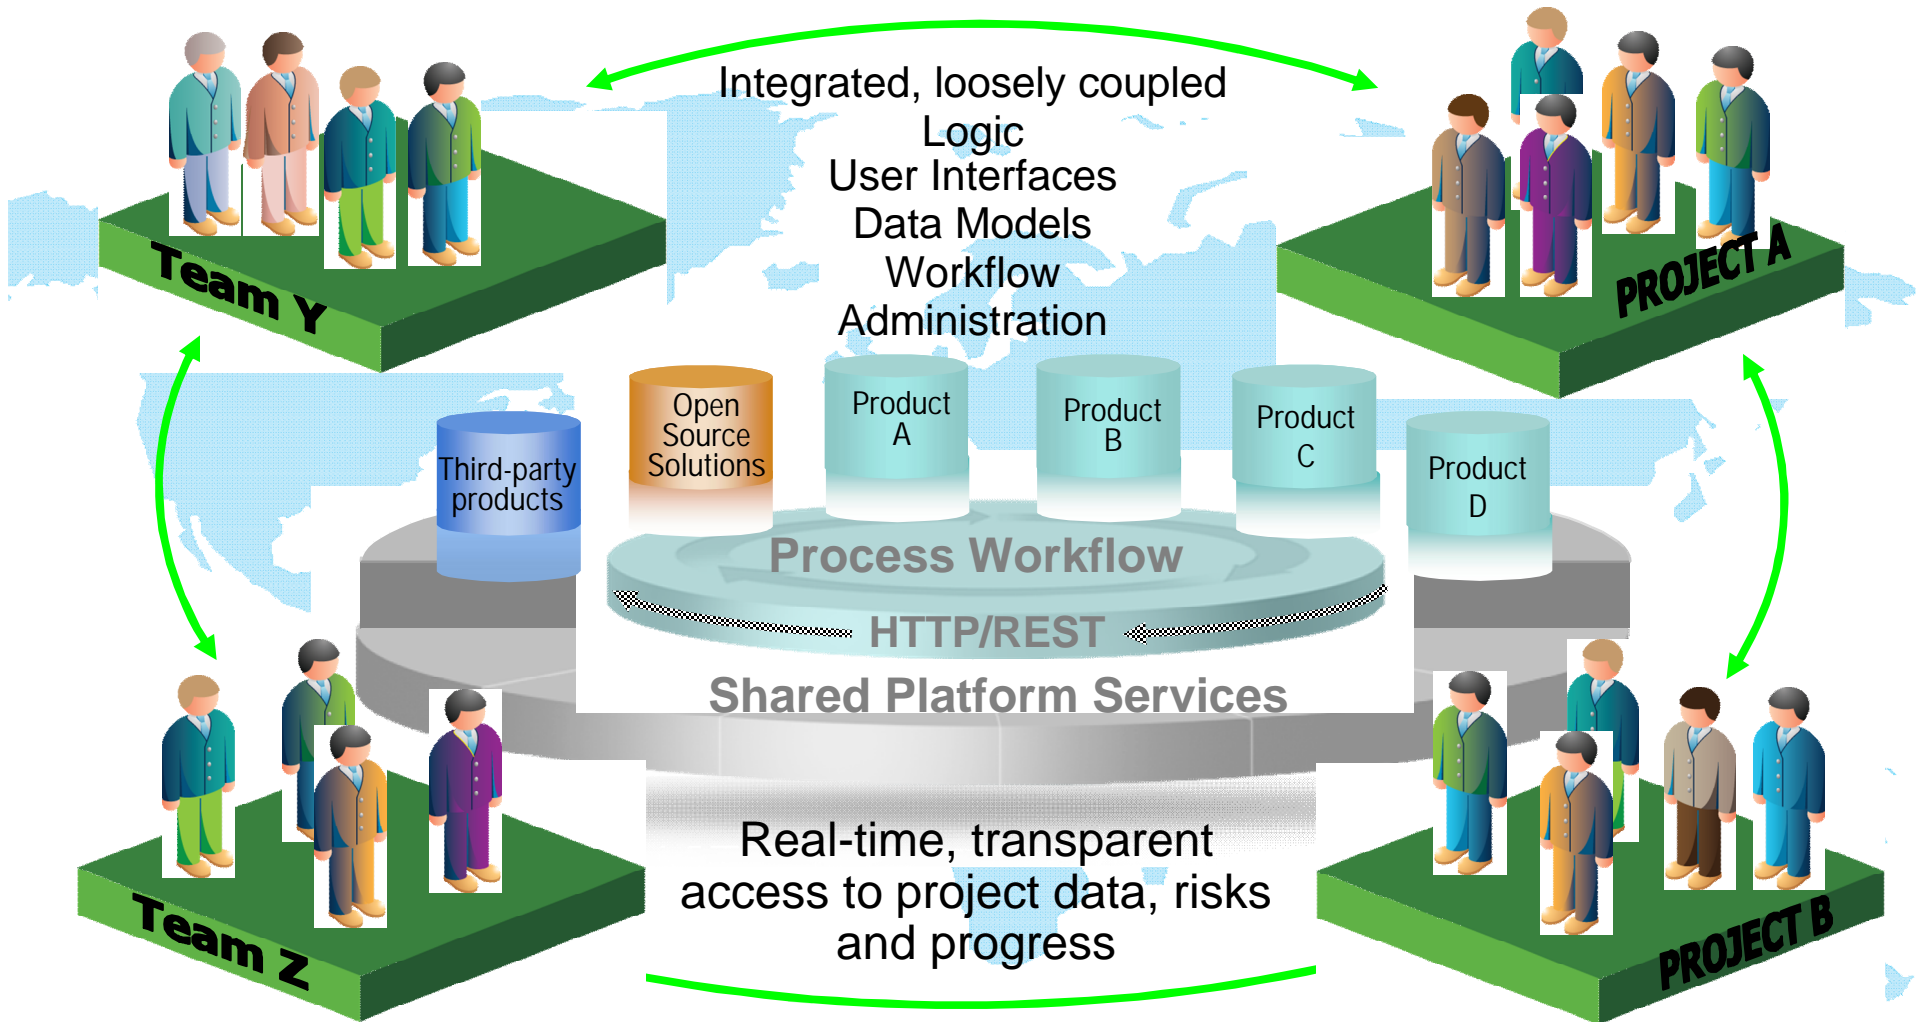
Team Y

Integrated, loosely coupled
Logic
User Interfaces
Data Models
Workflow
Administration

PROJECT A

Third-party products

Open Source Solutions

Product A

Product B

Product C

Product D

Process Workflow

HTTP/REST

Shared Platform Services

Team Z

Real-time, transparent access to project data, risks and progress

PROJECT B